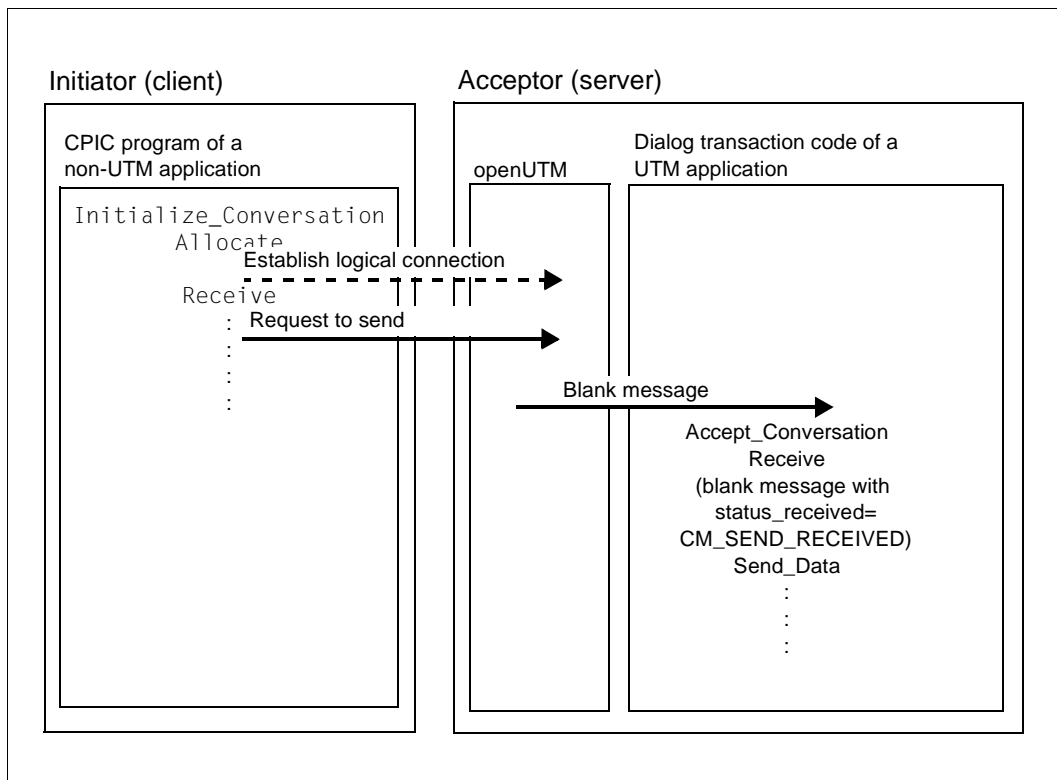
Initiator (client)

CPIC program of a non-UTM application

Initialize_Conversation

Allocate

Establish logical connection

Receive

Request to send

Acceptor (server)

openUTM

Dialog transaction code of a UTM application

Blank message

Accept_Conversation

Receive

(blank message with status_received= CM_SEND_RECEIVED)

Send_Data